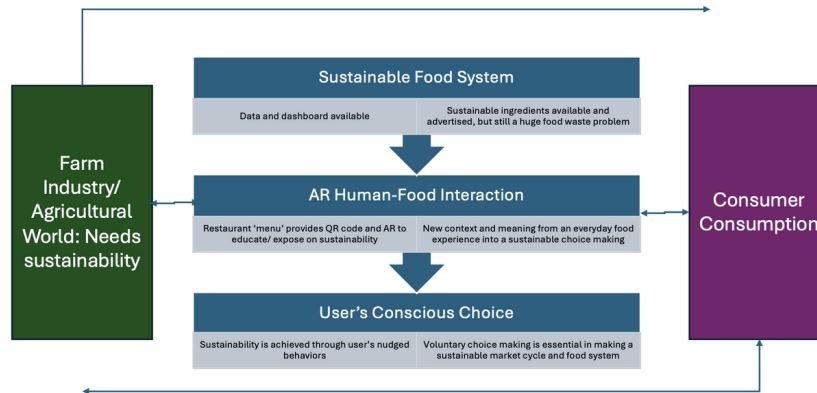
Farm Industry/ Agricultural World: Needs sustainability

Sustainable Food System

Data and dashboard available

Sustainable ingredients available and advertised, but still a huge food waste problem

AR Human-Food Interaction

Restaurant 'menu' provides QR code and AR to educate/ expose on sustainability

New context and meaning from an everyday food experience into a sustainable choice making

User's Conscious Choice

Sustainability is achieved through user's nudged behaviors

Voluntary choice making is essential in making a sustainable market cycle and food system

Consumer Consumption